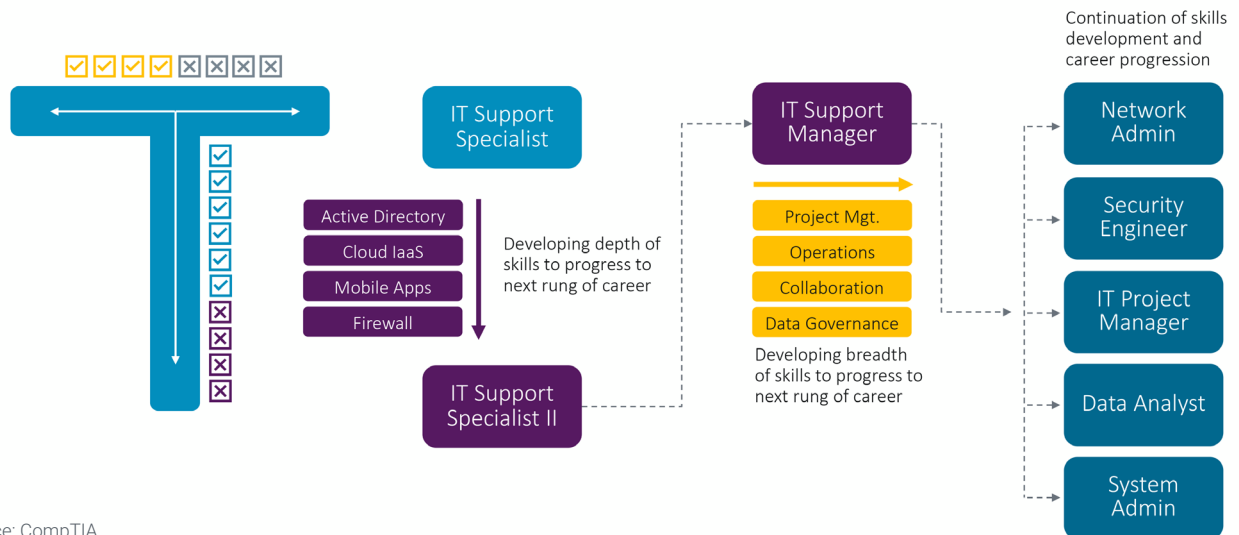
IT Support Specialist

Active Directory

Cloud IaaS

Mobile Apps

Firewall

Developing depth of skills to progress to next rung of career

IT Support Specialist II

IT Support Manager

Project Mgt.

Operations

Collaboration

Data Governance

Developing breadth of skills to progress to next rung of career

Continuation of skills development and career progression

Network Admin

Security Engineer

IT Project Manager

Data Analyst

System Admin

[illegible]e: CompTIA